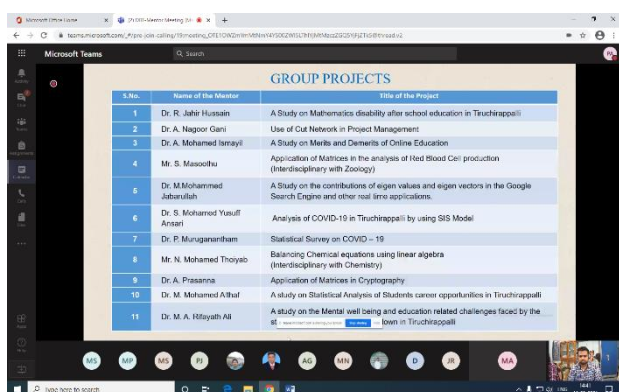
Microsoft Office Home | 29.09 - Mentor Meeting (M... | +

teams.microsoft.com/_#/pre-join-calling/19:meeting_OTE1OWZmYmMtNmY4YS00ZWI5LTk0MzctZGI3YjFjZTk5ZThh@thread.v2

Microsoft Teams

Search

GROUP PROJECTS

| S.No. | Name of the Mentor | Title of the Project |
|---|---|---|
| 1 | Dr. R. Jahir Hussain | A Study on Mathematics disability after school education in Tiruchirappalli |
| 2 | Dr. A. Nagoor Gani | Use of Cut Network in Project Management |
| 3 | Dr. A. Mohamed Ismayil | A Study on Merits and Demerits of Online Education |
| 4 | Mr. S. Masoothu | Application of Matrices in the analysis of Red Blood Cell production (Interdisciplinary with Zoology) |
| 5 | Dr. M.Mohammed Jabarullah | A Study on the contributions of eigen values and eigen vectors in the Google Search Engine and other real time applications. |
| 6 | Dr. S. Mohamed Yusuff Ansari | Analysis of COVID-19 in Tiruchirappalli by using SIS Model |
| 7 | Dr. P. Muruganantham | Statistical Survey on COVID – 19 |
| 8 | Mr. N. Mohamed Thoiyab | Balancing Chemical equations using linear algebra (Interdisciplinary with Chemistry) |
| 9 | Dr. A. Prasanna | Application of Matrices in Cryptography |
| 10 | Dr. M. Mohamed Althaf | A study on Statistical Analysis of Students career opportunities in Tiruchirappalli |
| 11 | Dr. M. A. Rifayath Ali | A study on the Mental well being and education related challenges faced by the st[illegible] lown in Tiruchirappalli |

MS MP MS PJ AG MN D JR MA

Type here to search